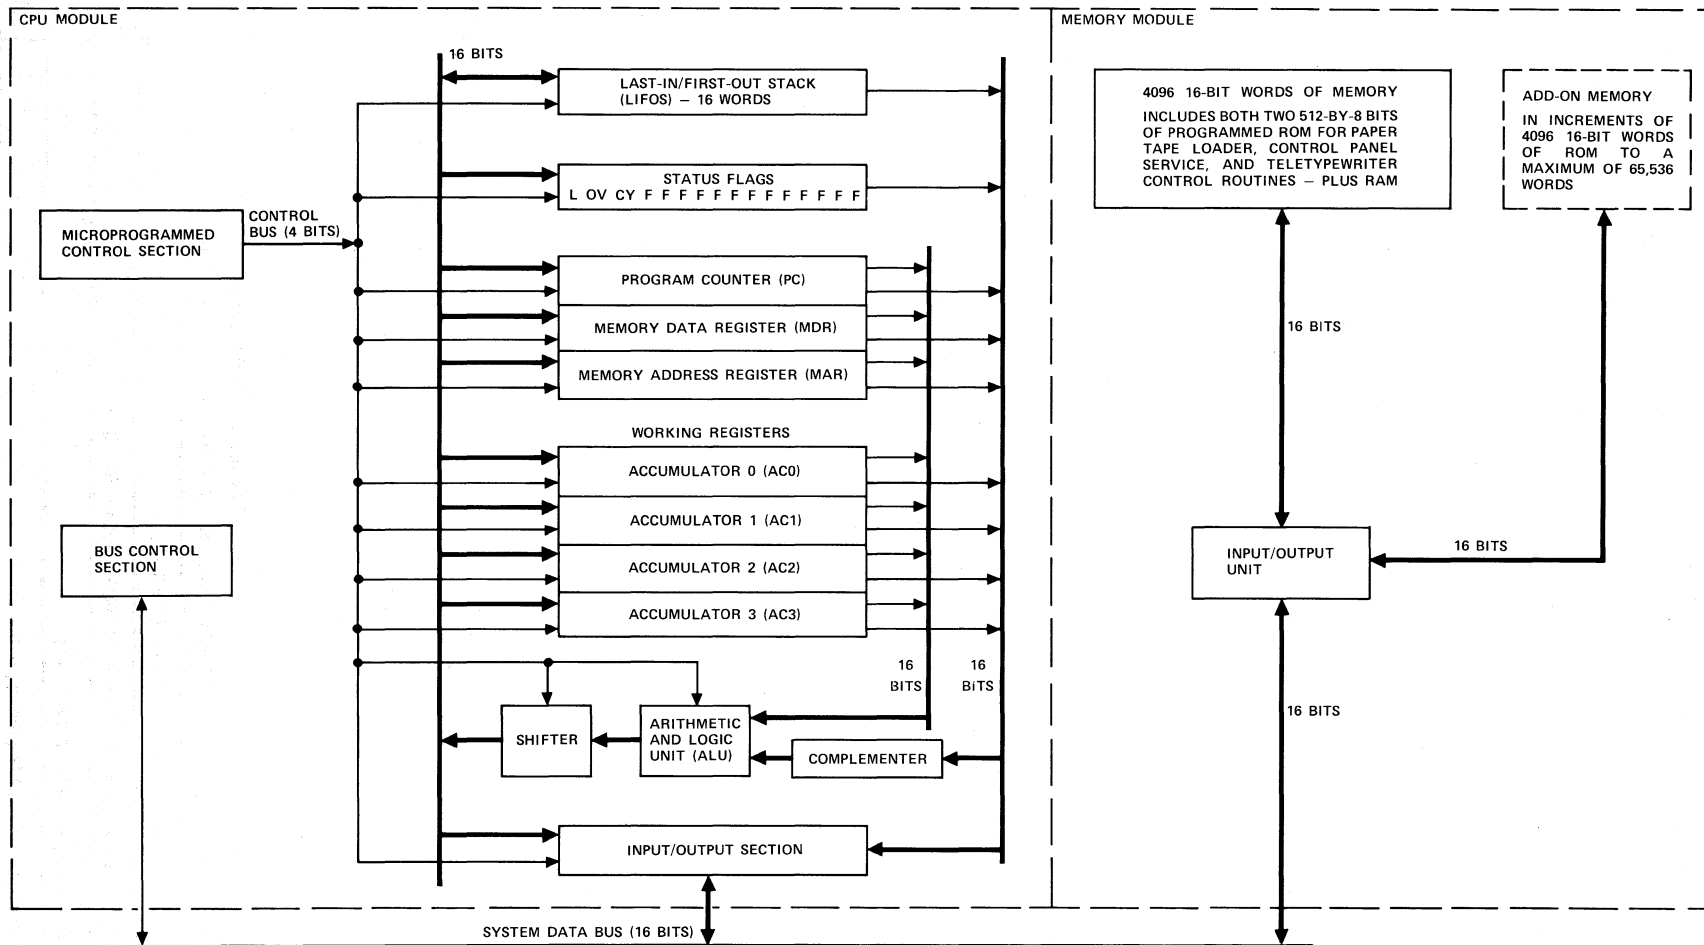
CPU MODULE

16 BITS

LAST-IN/FIRST-OUT STACK (LIFOS) – 16 WORDS

STATUS FLAGS
L OV CY F F F F F F F F F F F F F

MICROPROGRAMMED CONTROL SECTION

CONTROL BUS (4 BITS)

PROGRAM COUNTER (PC)

MEMORY DATA REGISTER (MDR)

MEMORY ADDRESS REGISTER (MAR)

WORKING REGISTERS

ACCUMULATOR 0 (AC0)

ACCUMULATOR 1 (AC1)

ACCUMULATOR 2 (AC2)

ACCUMULATOR 3 (AC3)

BUS CONTROL SECTION

16 BITS

16 BITS

SHIFTER

ARITHMETIC AND LOGIC UNIT (ALU)

COMPLEMENTER

INPUT/OUTPUT SECTION

SYSTEM DATA BUS (16 BITS)

MEMORY MODULE

4096 16-BIT WORDS OF MEMORY

INCLUDES BOTH TWO 512-BY-8 BITS OF PROGRAMMED ROM FOR PAPER TAPE LOADER, CONTROL PANEL SERVICE, AND TELETYPEWRITER CONTROL ROUTINES – PLUS RAM

ADD-ON MEMORY

IN INCREMENTS OF 4096 16-BIT WORDS OF ROM TO A MAXIMUM OF 65,536 WORDS

16 BITS

16 BITS

INPUT/OUTPUT UNIT

16 BITS